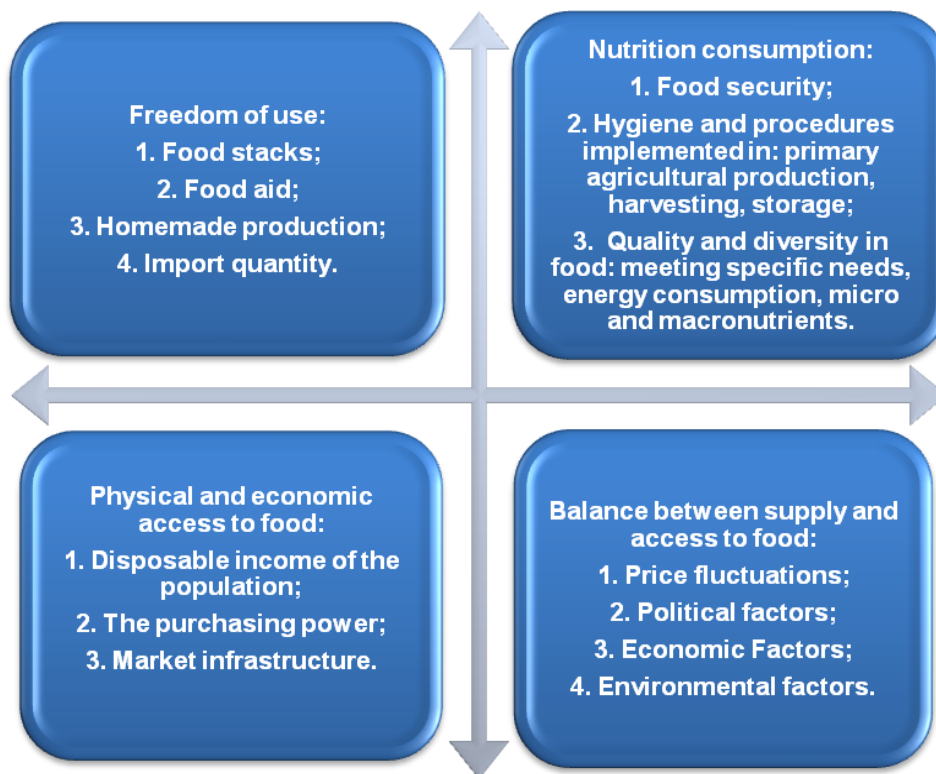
Freedom of use:
1. Food stacks;
2. Food aid;
3. Homemade production;
4. Import quantity.

Nutrition consumption:
1. Food security;
2. Hygiene and procedures implemented in: primary agricultural production, harvesting, storage;
3. Quality and diversity in food: meeting specific needs, energy consumption, micro and macronutrients.

Physical and economic access to food:
1. Disposable income of the population;
2. The purchasing power;
3. Market infrastructure.

Balance between supply and access to food:
1. Price fluctuations;
2. Political factors;
3. Economic Factors;
4. Environmental factors.